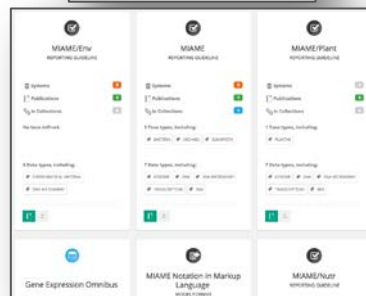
MIAME/Env
REPORTING GUIDELINE

Systems
Publications
In Collections

No taxa defined

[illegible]

MIAME
REPORTING GUIDELINE

Systems
Publications
In Collections

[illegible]

MIAME/Plant
REPORTING GUIDELINE

Systems
Publications
In Collections

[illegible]

Gene Expression Omnibus

MIAME Notation in Markup Language
MODEL/FORMAT

MIAME/Nutr
REPORTING GUIDELINE